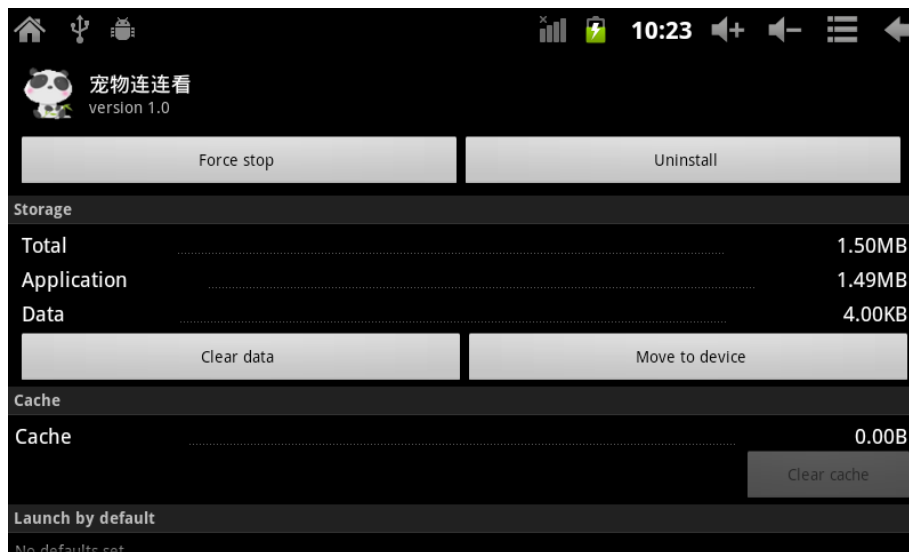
10:23

宠物连连看
version 1.0

Force stop

Uninstall

Storage

Total 1.50MB

Application 1.49MB

Data 4.00KB

Clear data

Move to device

Cache

Cache 0.00B

Clear cache

Launch by default

No defaults set